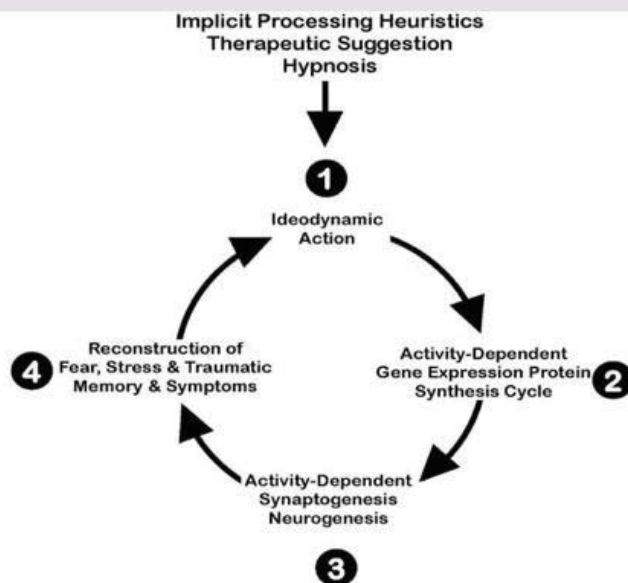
Implicit Processing Heuristics
Therapeutic Suggestion
Hypnosis

1

Ideodynamic Action

2

Activity-Dependent Gene Expression Protein Synthesis Cycle

3

Activity-Dependent Synaptogenesis Neurogenesis

4

Reconstruction of Fear, Stress & Traumatic Memory & Symptoms